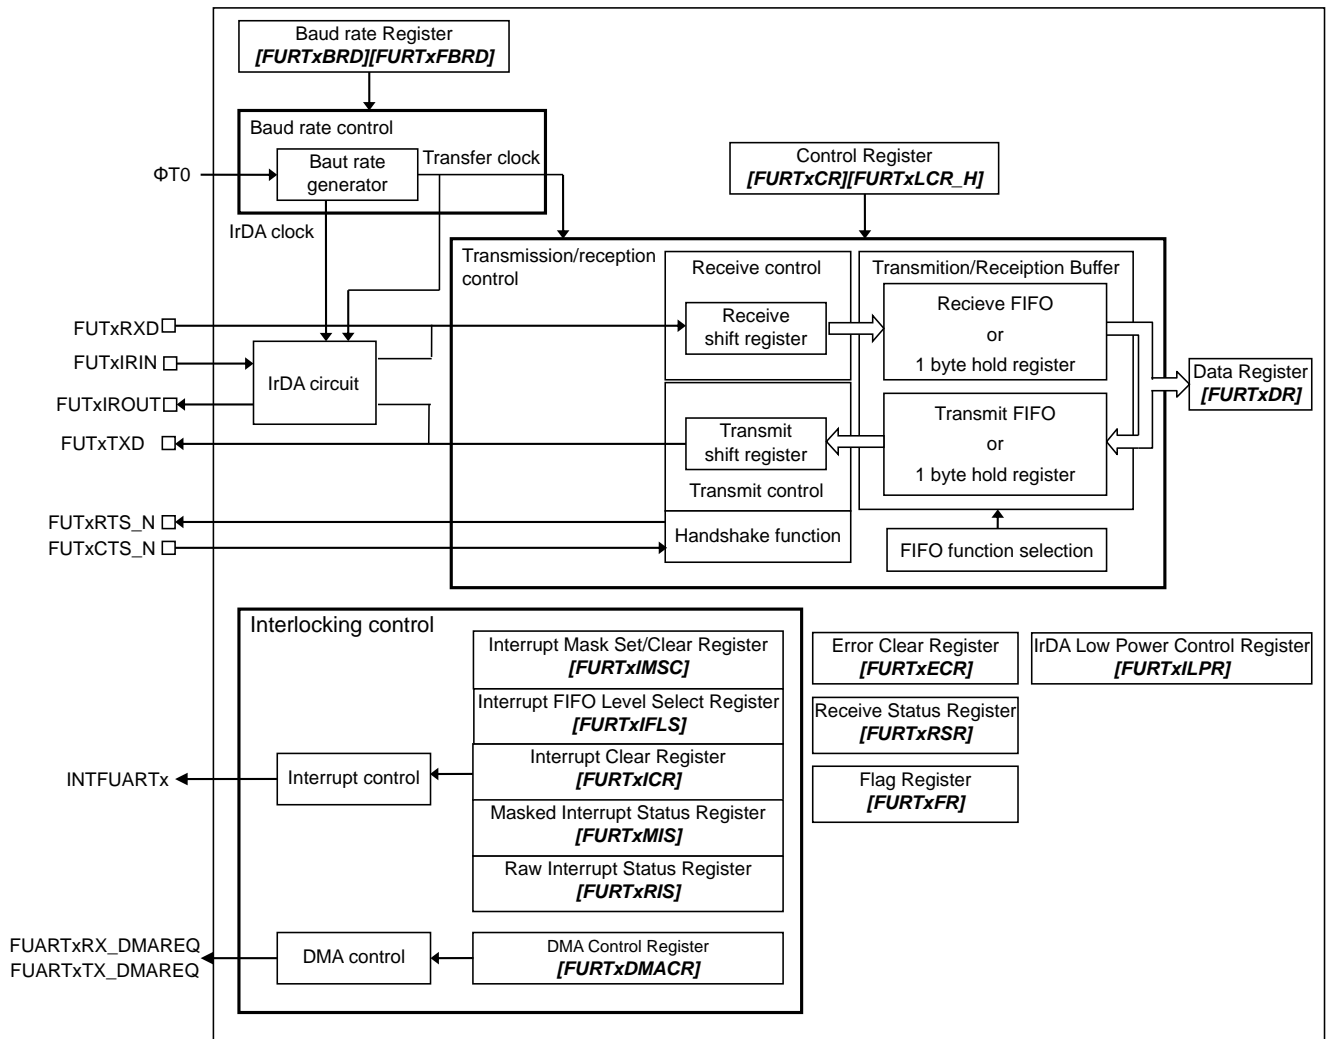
Baud rate Register
*[FURTxBRD][FURTxFBRD]*

Baud rate control

ΦT0

Baut rate generator

Transfer clock

IrDA clock

Control Register
*[FURTxCR][FURTxLCR_H]*

Transmission/reception control

Receive control

Receive shift register

Transmition/Receiption Buffer

Recieve FIFO
or
1 byte hold register

Data Register
*[FURTxDR]*

Transmit FIFO
or
1 byte hold register

Transmit shift register

Transmit control

Handshake function

FIFO function selection

FUTxRXD

FUTxIRIN

IrDA circuit

FUTxIROUT

FUTxTXD

FUTxRTS_N

FUTxCTS_N

Interlocking control

Interrupt Mask Set/Clear Register
*[FURTxIMSC]*

Interrupt FIFO Level Select Register
*[FURTxIFLS]*

Interrupt Clear Register
*[FURTxICR]*

Masked Interrupt Status Register
*[FURTxMIS]*

Raw Interrupt Status Register
*[FURTxRIS]*

INTFUARTx

Interrupt control

Error Clear Register
*[FURTxECR]*

IrDA Low Power Control Register
*[FURTxILPR]*

Receive Status Register
*[FURTxRSR]*

Flag Register
*[FURTxFR]*

FUARTxRX_DMAREQ
FUARTxTX_DMAREQ

DMA control

DMA Control Register
*[FURTxDMACR]*